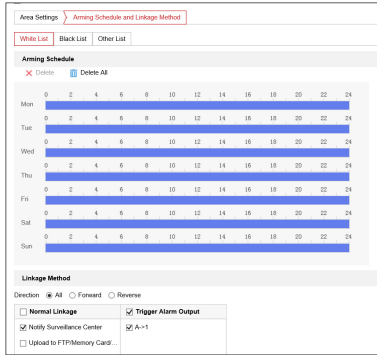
Area Settings
Arming Schedule and Linkage Method

White List
Black List
Other List

Arming Schedule

Delete
Delete All

| | 0 | 2 | 4 | 6 | 8 | 10 | 12 | 14 | 16 | 18 | 20 | 22 | 24 |
|---|---|---|---|---|---|---|---|---|---|---|---|---|---|
| Mon | | | | | | | | | | | | | |
| Tue | | | | | | | | | | | | | |
| Wed | | | | | | | | | | | | | |
| Thu | | | | | | | | | | | | | |
| Fri | | | | | | | | | | | | | |
| Sat | | | | | | | | | | | | | |
| Sun | | | | | | | | | | | | | |

Linkage Method

Direction ◉ All ○ Forward ○ Reverse

| ☐ Normal Linkage | ☑ Trigger Alarm Output |
|---|---|
| ☑ Notify Surveillance Center | ☑ A->1 |
| ☐ Upload to FTP/Memory Card/... | |